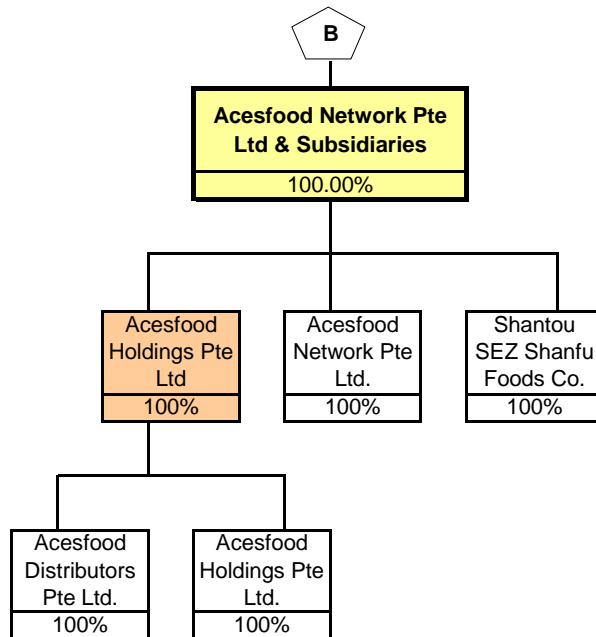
B

Acesfood Network Pte Ltd & Subsidiaries
100.00%

Acesfood Holdings Pte Ltd
100%

Acesfood Network Pte Ltd.
100%

Shantou SEZ Shanfu Foods Co.
100%

Acesfood Distributors Pte Ltd.
100%

Acesfood Holdings Pte Ltd.
100%